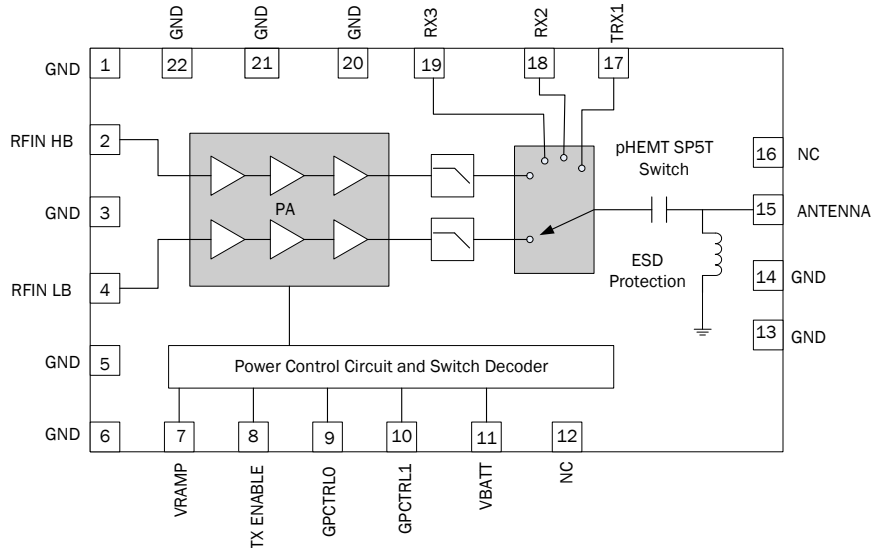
GND 22
GND 21
GND 20
RX3 19
RX2 18
TRX1 17

GND 1
RFIN HB 2
GND 3
RFIN LB 4
GND 5
GND 6

PA

pHEMT SP5T Switch

16 NC
15 ANTENNA
ESD Protection
14 GND
13 GND

Power Control Circuit and Switch Decoder

7 VRAMP
8 TX ENABLE
9 GPCTRL0
10 GPCTRL1
11 VBATT
12 NC